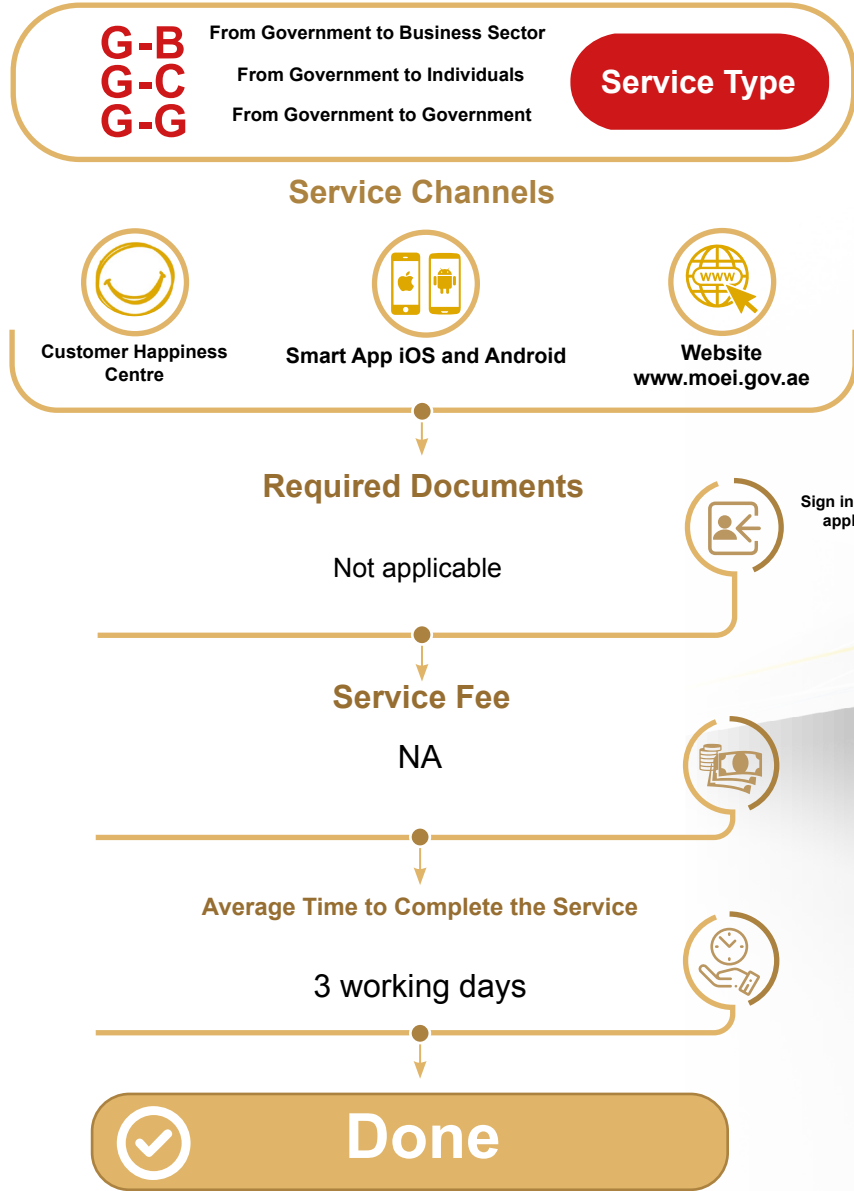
G-B From Government to Business Sector
G-C From Government to Individuals
G-G From Government to Government

Service Type

Service Channels

Customer Happiness Centre

Smart App iOS and Android

Website www.moei.gov.ae

Required Documents

Sign in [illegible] appl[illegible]

Not applicable

Service Fee

NA

Average Time to Complete the Service

3 working days

Done